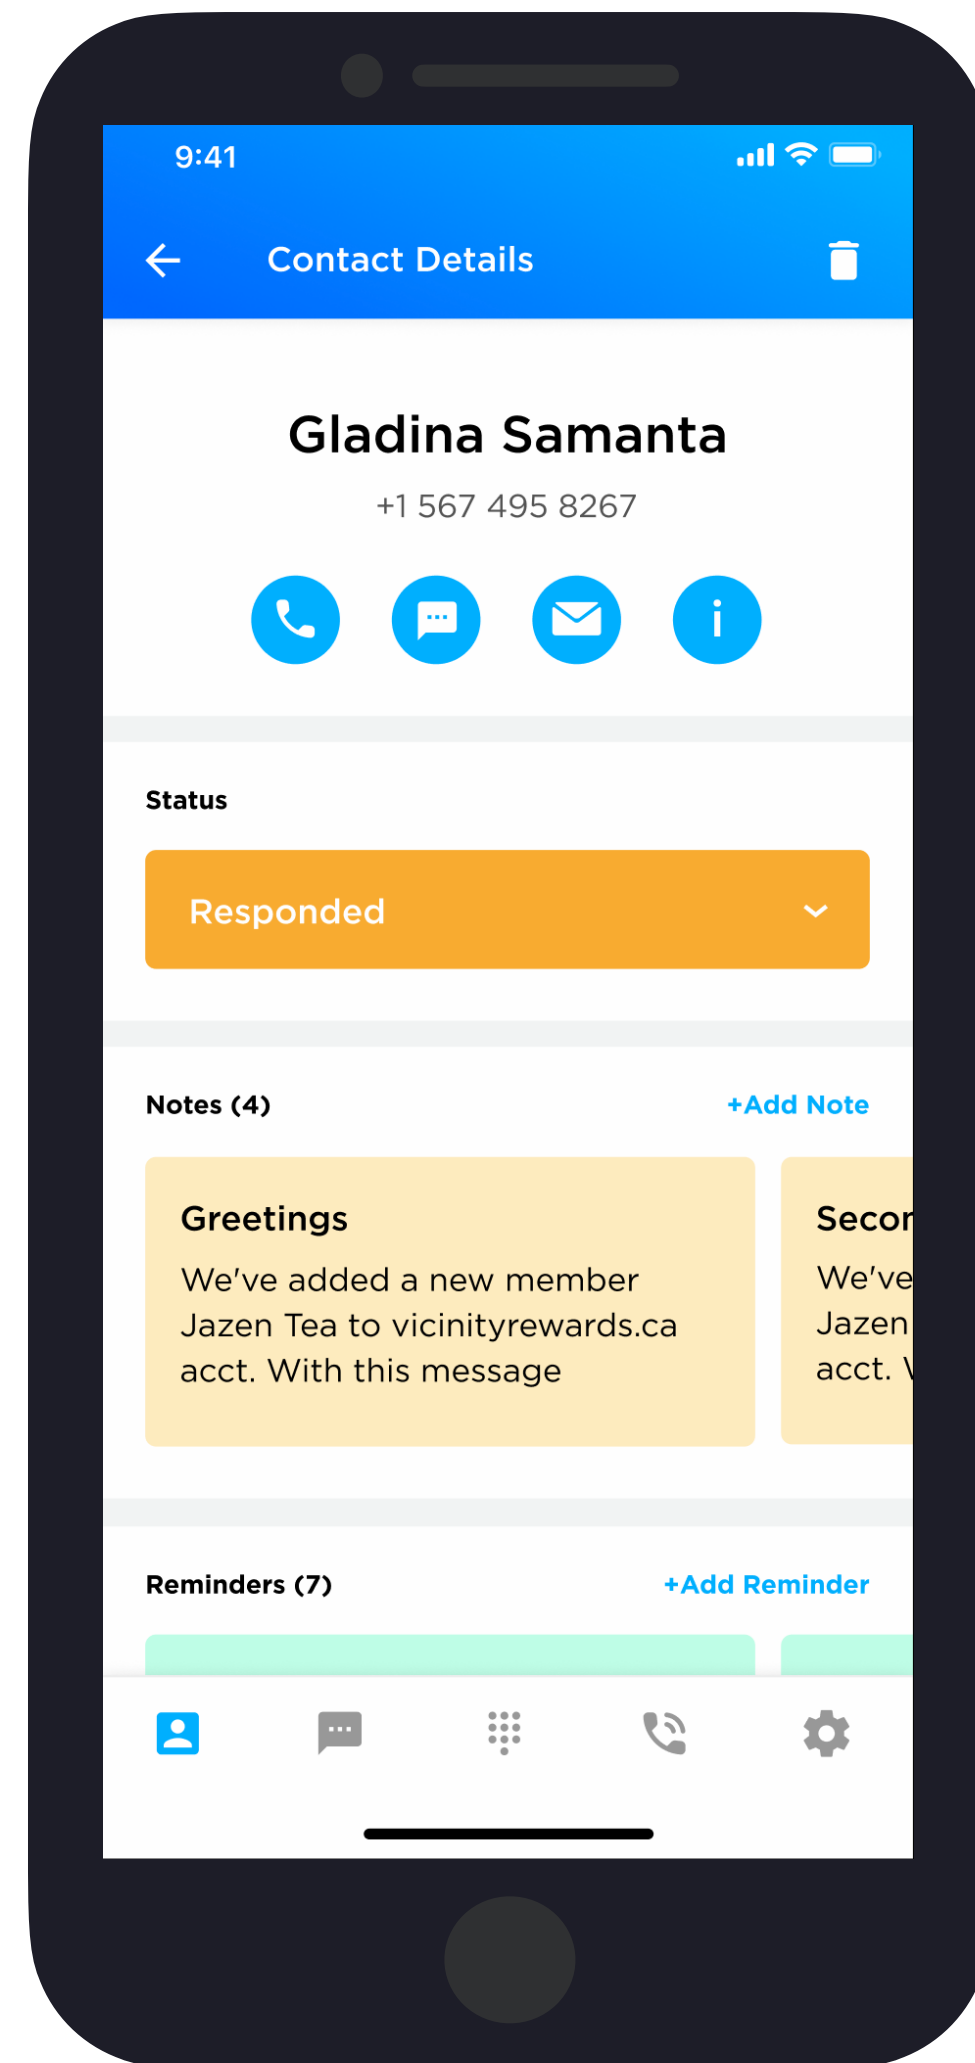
9:41

Contact Details

Gladina Samanta

+1 567 495 8267

Status

Responded

Notes (4)

+Add Note

Greetings

We've added a new member Jazen Tea to vicinityrewards.ca acct. With this message

Secor

We've

Jazen

acct. V

Reminders (7)

+Add Reminder